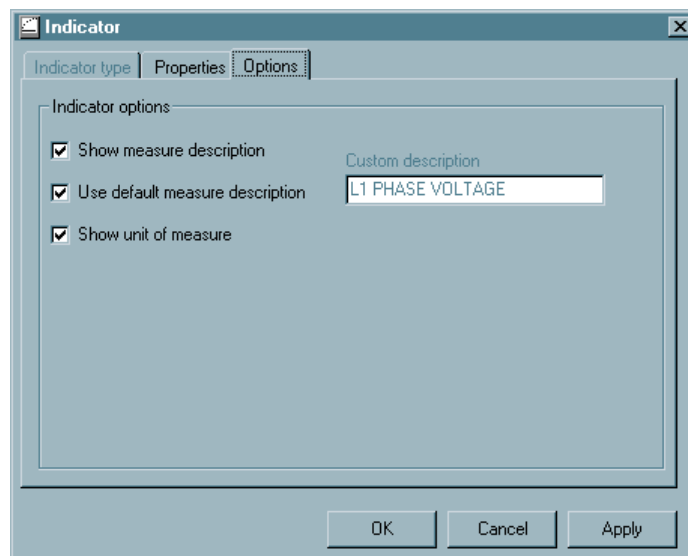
Indicator

Indicator type | Properties | Options

Indicator options

Show measure description

Use default measure description

Show unit of measure

Custom description

L1 PHASE VOLTAGE

OK Cancel Apply